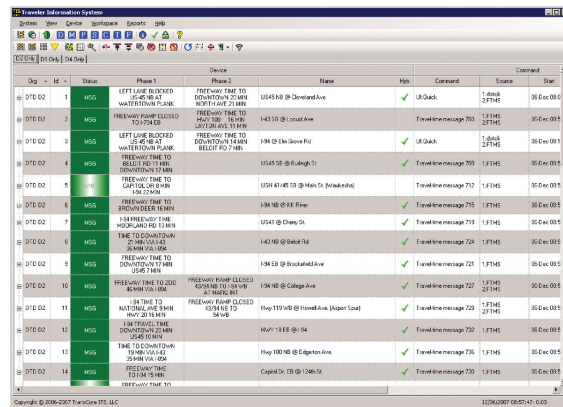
Traveler Information System

System View Device Workspace Reports Help

D2 Only D1 Only D4 Only

| Org | Id | Status | Phase 1 | Phase 2 | Name | Hyb | Command | Phase | Source | Start |
|---|---|---|---|---|---|---|---|---|---|---|
| DTD 02 | 1 | MSG | LEFT LANE BLOCKED US 45 NB AT WATERTOWN PLANK | FREEWAY TIME TO DOWNTOWN 20 MIN NORTH AVE 21 MIN | US45 NB @ Cleveland Ave | ✓ | Ut Quick | | 1,dotuk 2,FTMS | 06 Dec 08:5 |
| DTD 02 | 2 | MSG | FREEWAY RAMP CLOSED TO I-794 EB | FREEWAY TIME TO HWY 100 16 MIN LAYTON AVE 11 MIN | I-43 SB @ Locust Ave | | Travel-time message 703 | | 1,FTMS 2,FTMS | 06 Dec 08:5 |
| DTD 02 | 3 | MSG | LEFT LANE BLOCKED US 45 NB AT WATERTOWN PLANK | FREEWAY TIME TO DOWNTOWN 14 MIN BELOIT RD 7 MIN | I-94 @ Elm Grove Rd | ✓ | Ut Quick | | 1,dotuk 2,FTMS | 06 Dec 08:5 |
| DTD 02 | 4 | MSG | FREEWAY TIME TO BELOIT RD 11 MIN DOWNTOWN 17 MIN | | US45 SB @ Burleigh St | ✓ | Travel-time message 709 | | 1,FTMS 2,FTMS | 06 Dec 08:5 |
| DTD 02 | 5 | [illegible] | FREEWAY TIME TO CAPITOL DR 8 MIN I-94 22 MIN | | USH 41/45 SB @ Main St (Waukesha) | ✓ | Travel-time message 712 | | 1,FTMS | 06 Dec 08:5 |
| DTD 02 | 6 | MSG | FREEWAY TIME TO BROWN DEER 16 MIN | | I-94 NB @ KK River | ✓ | Travel-time message 719 | | 1,FTMS | 06 Dec 08:5 |
| DTD 02 | 7 | MSG | I-94 FREEWAY TIME MOORLAND RD 13 MIN | | US41 @ Cherry St. | ✓ | Travel-time message 715 | | 1,FTMS | 06 Dec 08:5 |
| DTD 02 | 8 | MSG | TIME TO DOWNTOWN 21 MIN VIA I-43 30 MIN VIA I-894 | | I-43 NB @ Beloit Rd | ✓ | Travel-time message 724 | | 1,FTMS | 06 Dec 08:5 |
| DTD 02 | 9 | MSG | FREEWAY TIME TO DOWNTOWN 17 MIN US45 7 MIN | | I-94 EB @ Brookfield Ave | ✓ | Travel-time message 721 | | 1,FTMS | 06 Dec 08:5 |
| DTD 02 | 10 | MSG | FREEWAY TIME TO ZOO 46 MIN VIA I-894 | FREEWAY RAMP CLOSED 43/94 NB TO I-94 WB AT MARQ INT | I-94 NB @ College Ave | ✓ | Travel-time message 727 | | 1,FTMS 2,FTMS | 06 Dec 08:5 |
| DTD 02 | 11 | MSG | I-94 TIME TO NATIONAL AVE 9 MIN HWY 20 16 MIN | FREEWAY RAMP CLOSED 43/94 NB TO I-94 WB | Hwy 119 WB @ Howell Ave. (Airport Spur) | ✓ | Travel-time message 728 | | 1,FTMS 2,FTMS | 06 Dec 08:5 |
| DTD 02 | 12 | MSG | I-94 TRAVEL TIME DOWNTOWN 20 MIN US45 10 MIN | | HWY 19 EB @ I-94 | ✓ | Travel-time message 732 | | 1,FTMS | 06 Dec 08:5 |
| DTD 02 | 13 | MSG | TIME TO DOWNTOWN 19 MIN VIA I-43 25 MIN VIA I-894 | | Hwy 100 NB @ Edgerton Ave. | ✓ | Travel-time message 736 | | 1,FTMS 2,FTMS | 06 Dec 08:5 |
| DTD 02 | 14 | MSG | FREEWAY TIME TO I-94 15 MIN | | Capitol Dr. EB @ 124th St | ✓ | Travel-time message 739 | | 1,FTMS | 06 Dec 08:5 |

Copyright © 2006-2007 TransCore ITS, LLC 12/06/2007 08:57:47 : 0:43